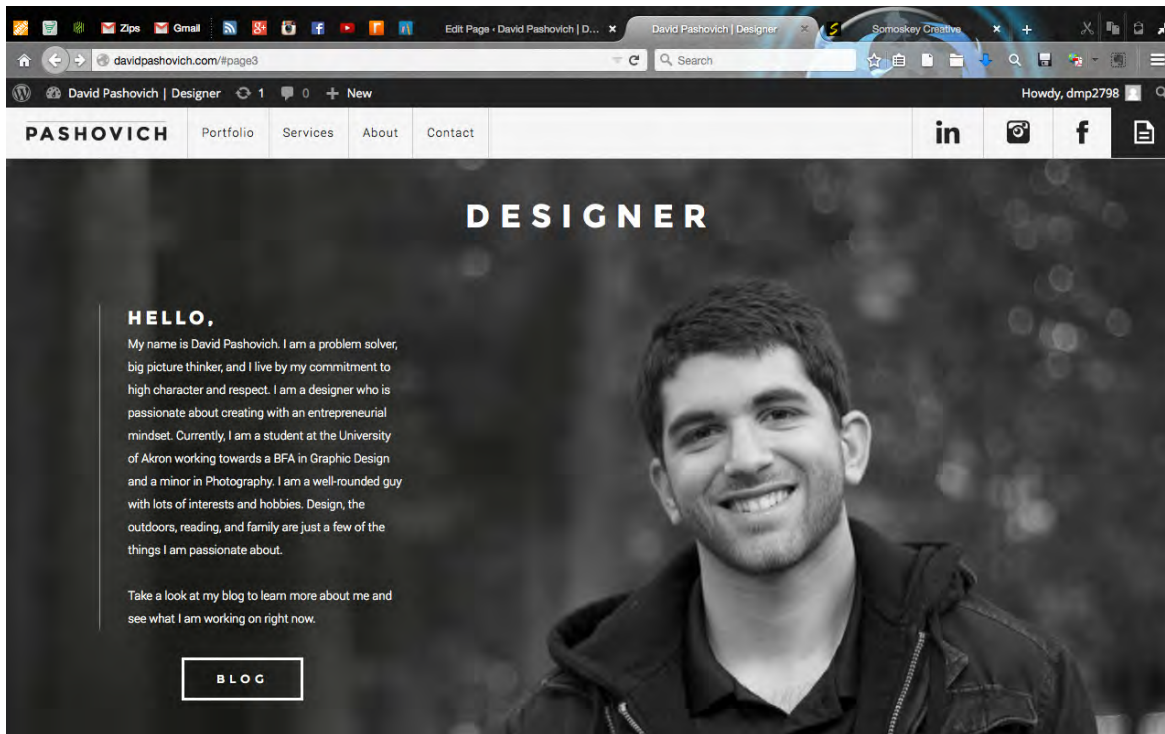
Zips Gmail

Edit Page ‹ David Pashovich | D... ×

David Pashovich | Designer ×

Somoskey Creative ×

davidpashovich.com/#page3

Search

David Pashovich | Designer 1 0 + New

Howdy, dmp2798

PASHOVICH

Portfolio

Services

About

Contact

in

f

DESIGNER

HELLO,

My name is David Pashovich. I am a problem solver, big picture thinker, and I live by my commitment to high character and respect. I am a designer who is passionate about creating with an entrepreneurial mindset. Currently, I am a student at the University of Akron working towards a BFA in Graphic Design and a minor in Photography. I am a well-rounded guy with lots of interests and hobbies. Design, the outdoors, reading, and family are just a few of the things I am passionate about.

Take a look at my blog to learn more about me and see what I am working on right now.

BLOG